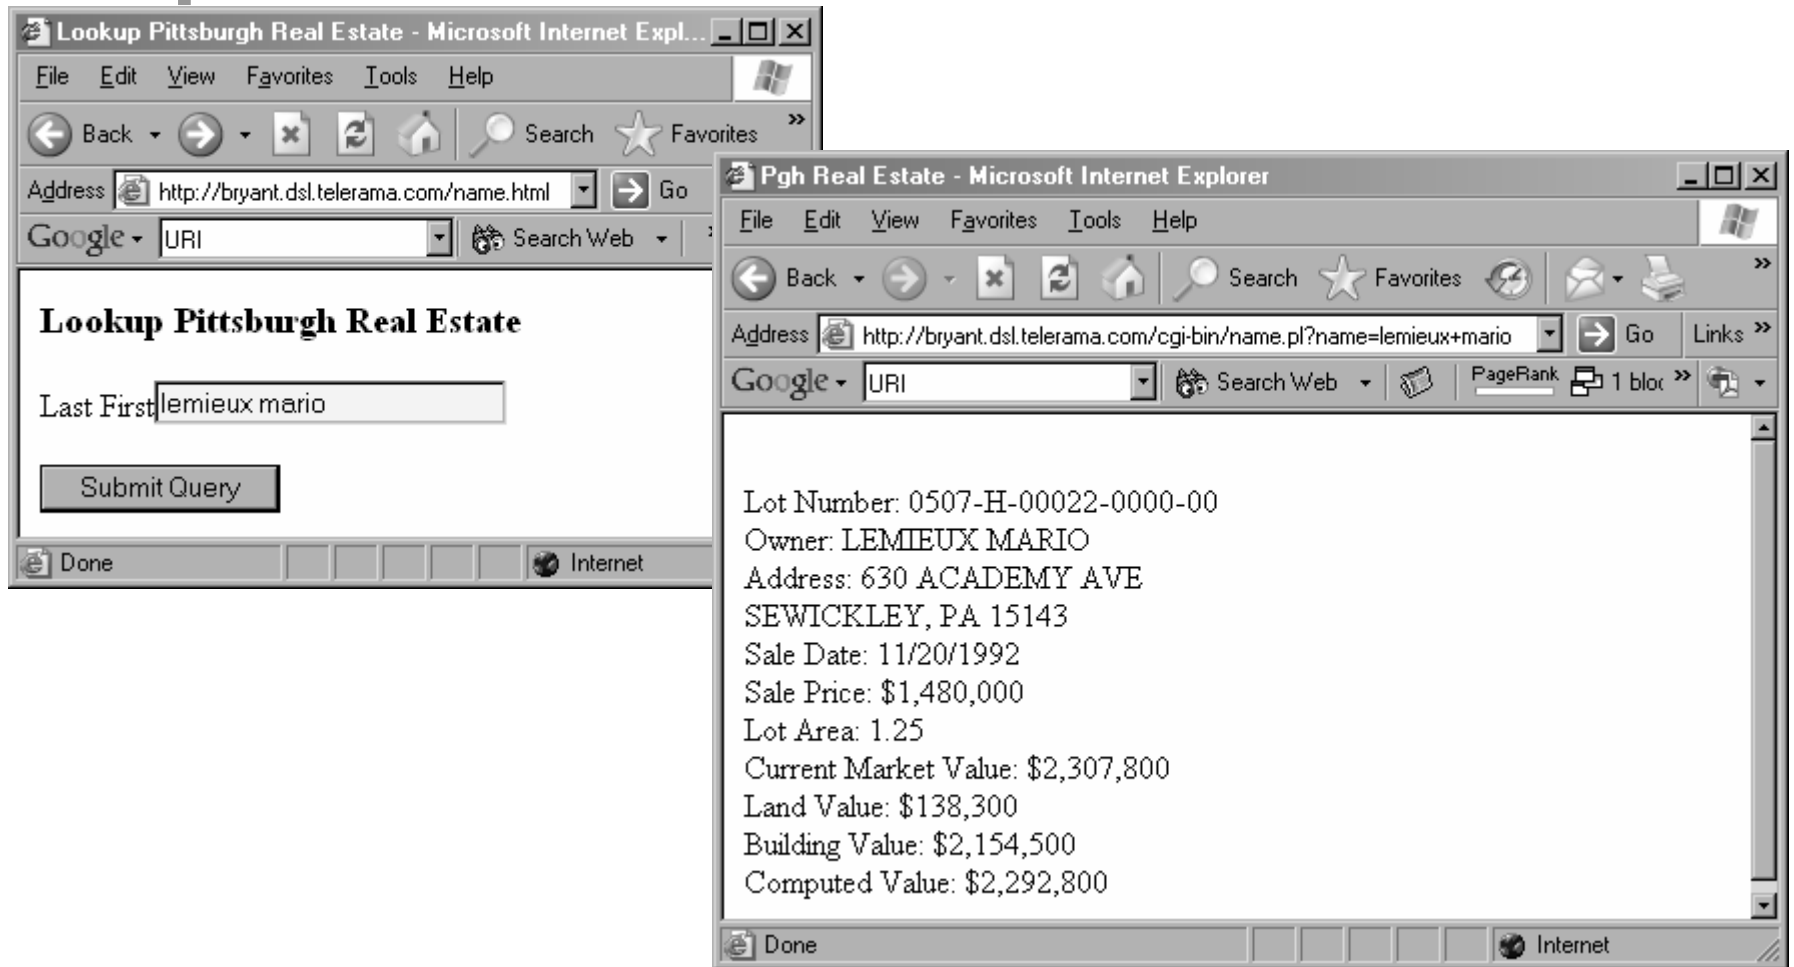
Lookup Pittsburgh Real Estate - Microsoft Internet Expl...

File Edit View Favorites Tools Help

Back Search Favorites

Address http://bryant.dsl.telerama.com/name.html Go

Google URI Search Web

Lookup Pittsburgh Real Estate

Last First lemieux mario

Submit Query

Done Internet

Pgh Real Estate - Microsoft Internet Explorer

File Edit View Favorites Tools Help

Back Search Favorites

Address http://bryant.dsl.telerama.com/cgi-bin/name.pl?name=lemieux+mario Go Links

Google URI Search Web PageRank 1 bloc

Lot Number: 0507-H-00022-0000-00
Owner: LEMIEUX MARIO
Address: 630 ACADEMY AVE
SEWICKLEY, PA 15143
Sale Date: 11/20/1992
Sale Price: $1,480,000
Lot Area: 1.25
Current Market Value: $2,307,800
Land Value: $138,300
Building Value: $2,154,500
Computed Value: $2,292,800

Done Internet